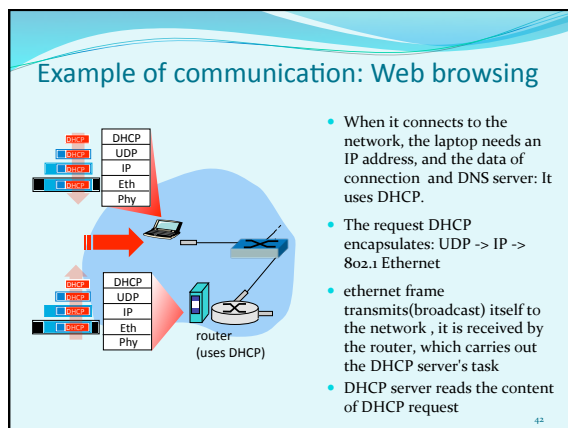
Example of communication: Web browsing

| DHCP |
|---|
| UDP |
| IP |
| Eth |
| Phy |

DHCP

DHCP

DHCP

DHCP

| DHCP |
|---|
| UDP |
| IP |
| Eth |
| Phy |

DHCP

DHCP

DHCP

DHCP

router (uses DHCP)

- When it connects to the network, the laptop needs an IP address, and the data of connection and DNS server: It uses DHCP.
- The request DHCP encapsulates: UDP -> IP -> 802.1 Ethernet
- ethernet frame transmits(broadcast) itself to the network , it is received by the router, which carries out the DHCP server's task
- DHCP server reads the content of DHCP request

42